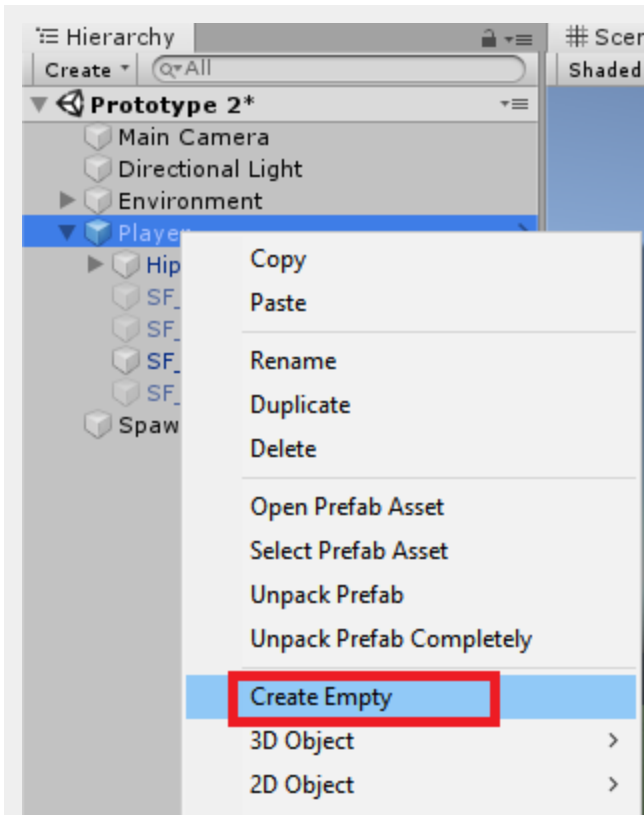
Hierarchy
Scen
Create
All
Shaded
Prototype 2*
Main Camera
Directional Light
Environment
Player
Hip
SF_
SF_
SF_
SF_
Spaw

Copy
Paste
Rename
Duplicate
Delete
Open Prefab Asset
Select Prefab Asset
Unpack Prefab
Unpack Prefab Completely
Create Empty
3D Object
2D Object